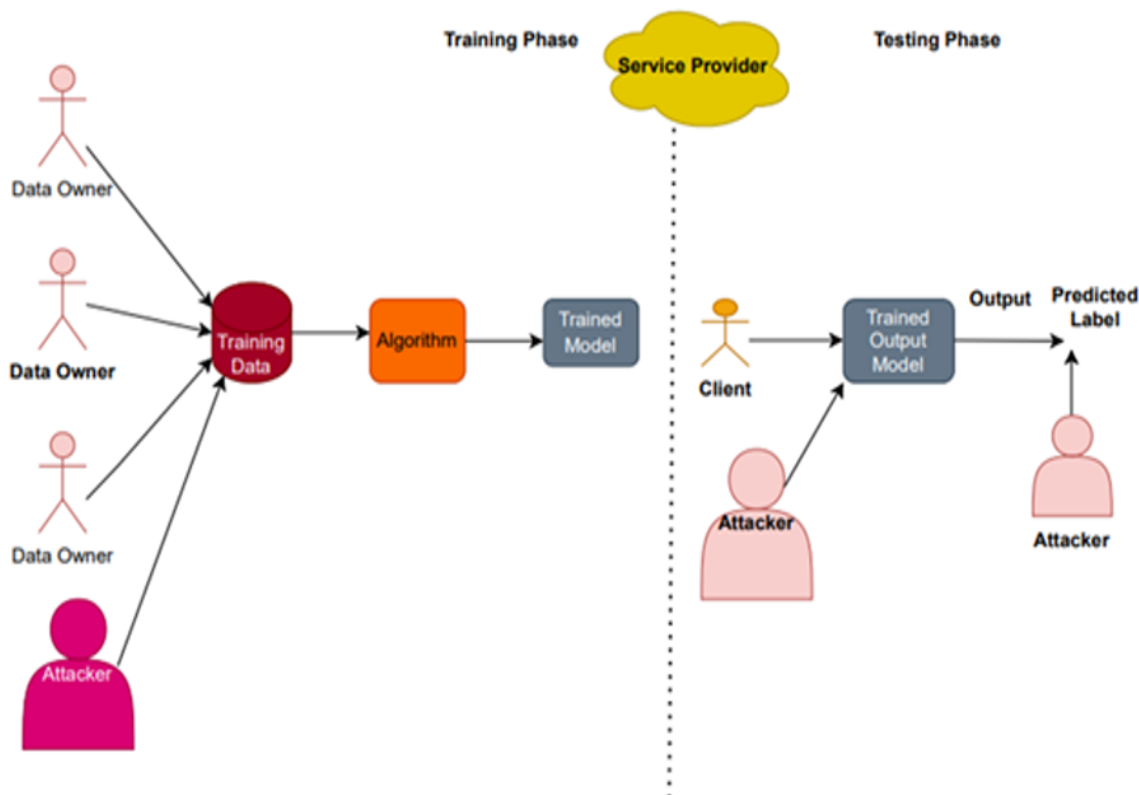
Training Phase

Service Provider

Testing Phase

Data Owner

Data Owner

Data Owner

Attacker

Training Data

Algorithm

Trained Model

Client

Trained Output Model

Output

Predicted Label

Attacker

Attacker